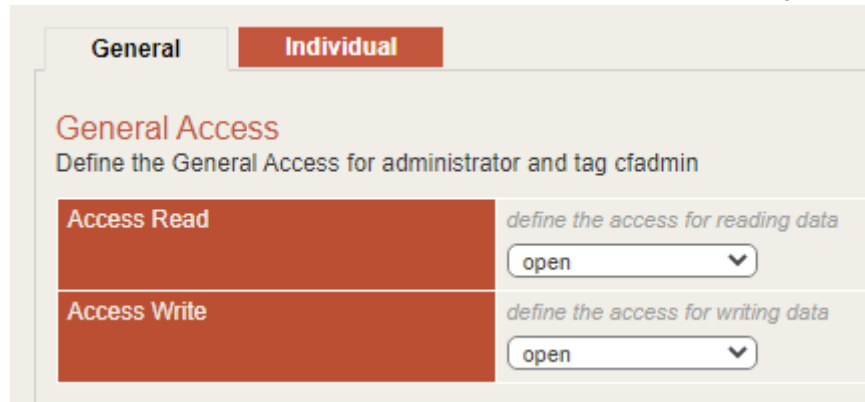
General Individual

General Access
Define the General Access for administrator and tag cfadmin

| Access Read | define the access for reading data<br>open |
|---|---|
| Access Write | define the access for writing data<br>open |